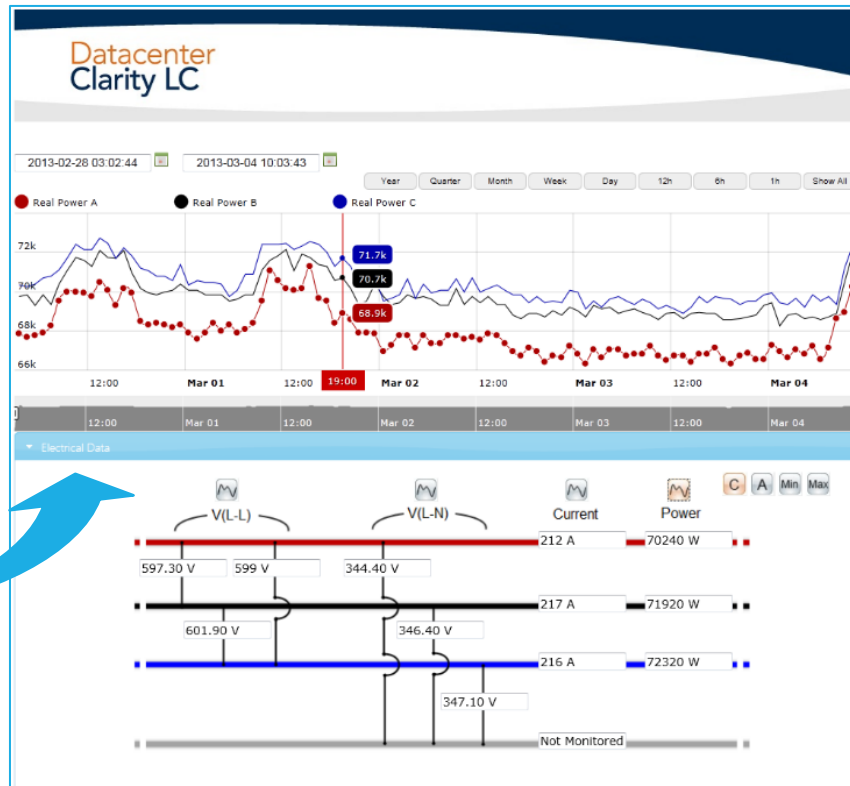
Datacenter
Clarity LC

2013-02-28 03:02:44
2013-03-04 10:03:43

Year
Quarter
Month
Week
Day
12h
6h
1h
Show All

Real Power A
Real Power B
Real Power C

72k
70k
68k
66k

71.7k
70.7k
68.9k

12:00
Mar 01
12:00
19:00
Mar 02
12:00
Mar 03
12:00
Mar 04

12:00
Mar 01
12:00
Mar 02
12:00
Mar 03
12:00
Mar 04

Electrical Data

C
A
Min
Max

V(L-L)
V(L-N)
Current
Power

212 A
70240 W
597.30 V
599 V
344.40 V
217 A
71920 W
601.90 V
346.40 V
216 A
72320 W
347.10 V
Not Monitored